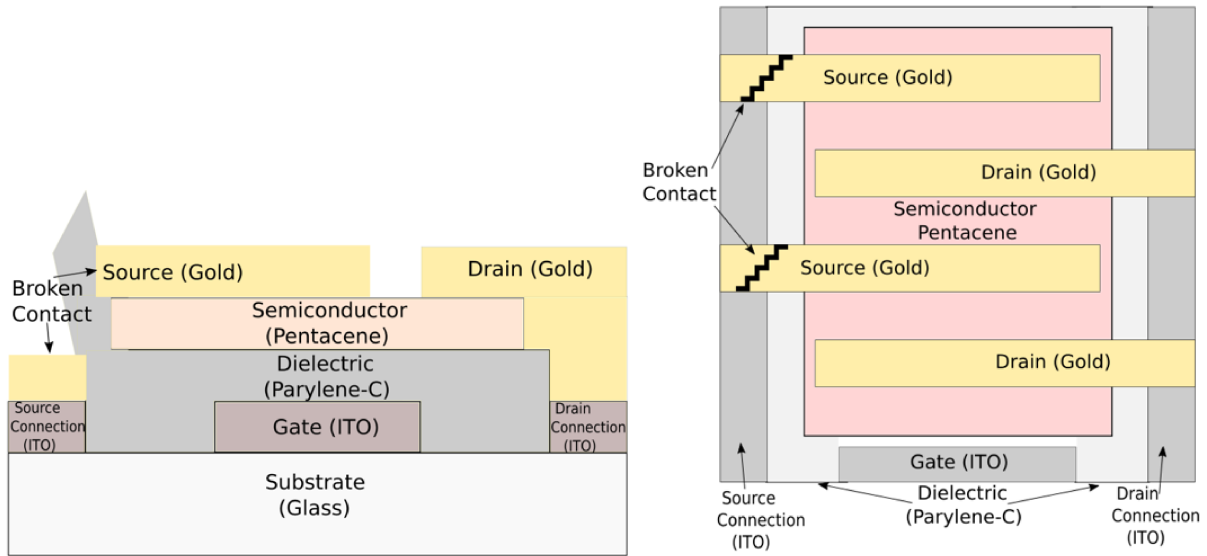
Broken Contact

Source (Gold)

Drain (Gold)

Semiconductor (Pentacene)

Dielectric (Parylene-C)

Source Connection (ITO)

Gate (ITO)

Drain Connection (ITO)

Substrate (Glass)

Source (Gold)

Broken Contact

Drain (Gold)

Semiconductor Pentacene

Source (Gold)

Drain (Gold)

Gate (ITO)

Source Connection (ITO)

Dielectric (Parylene-C)

Drain Connection (ITO)